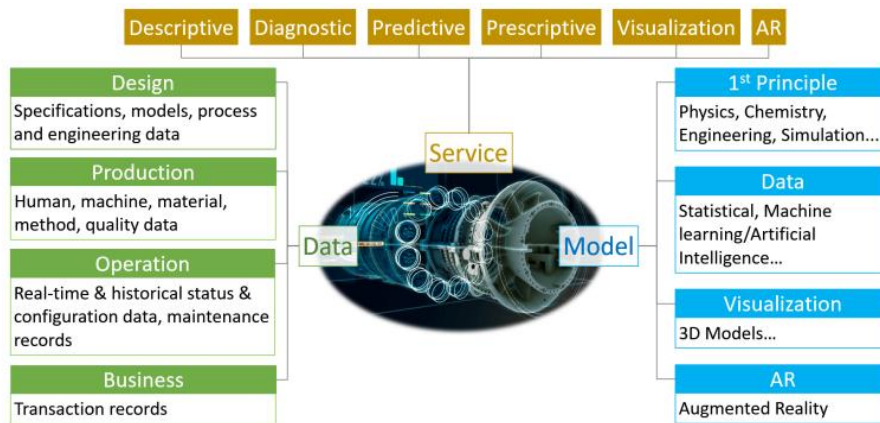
Descriptive Diagnostic Predictive Prescriptive Visualization AR

Service

Design
Specifications, models, process and engineering data

Production
Human, machine, material, method, quality data

Operation
Real-time & historical status & configuration data, maintenance records

Business
Transaction records

Data

Model

1$^{st}$ Principle
Physics, Chemistry, Engineering, Simulation…

Data
Statistical, Machine learning/Artificial Intelligence…

Visualization
3D Models…

AR
Augmented Reality